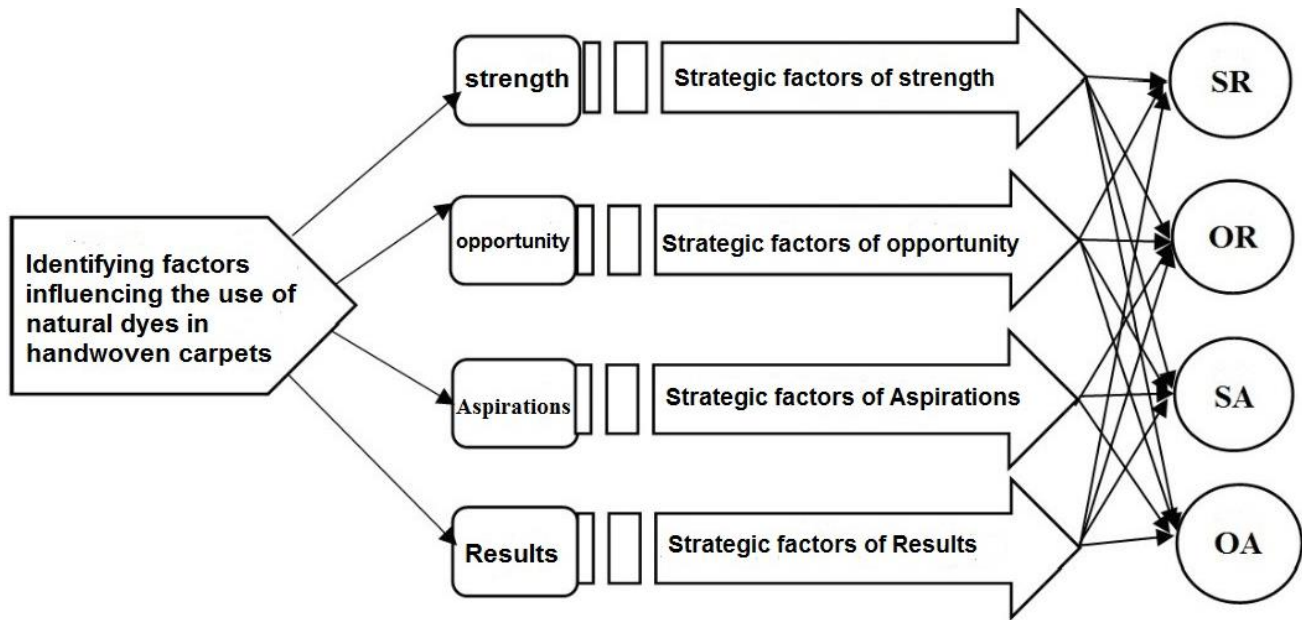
Identifying factors influencing the use of natural dyes in handwoven carpets

strength

Strategic factors of strength

opportunity

Strategic factors of opportunity

Aspirations

Strategic factors of Aspirations

Results

Strategic factors of Results

SR

OR

SA

OA